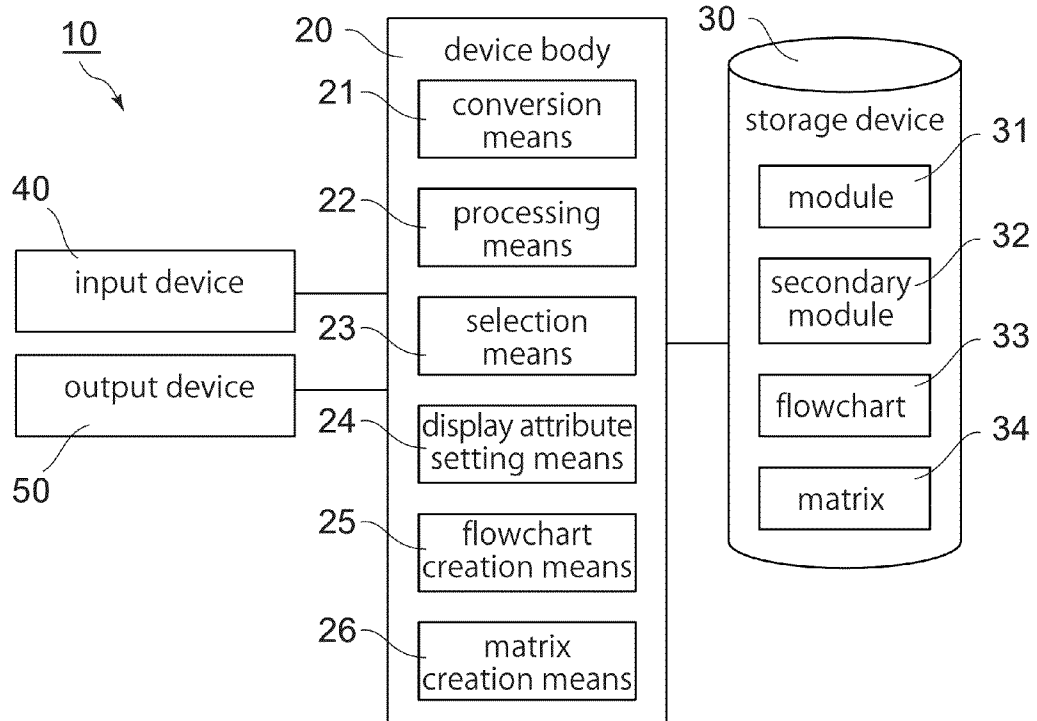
10

20 device body

21 conversion means

22 processing means

23 selection means

24 display attribute setting means

25 flowchart creation means

26 matrix creation means

40 input device

output device 50

30 storage device

module 31

secondary module 32

flowchart 33

matrix 34